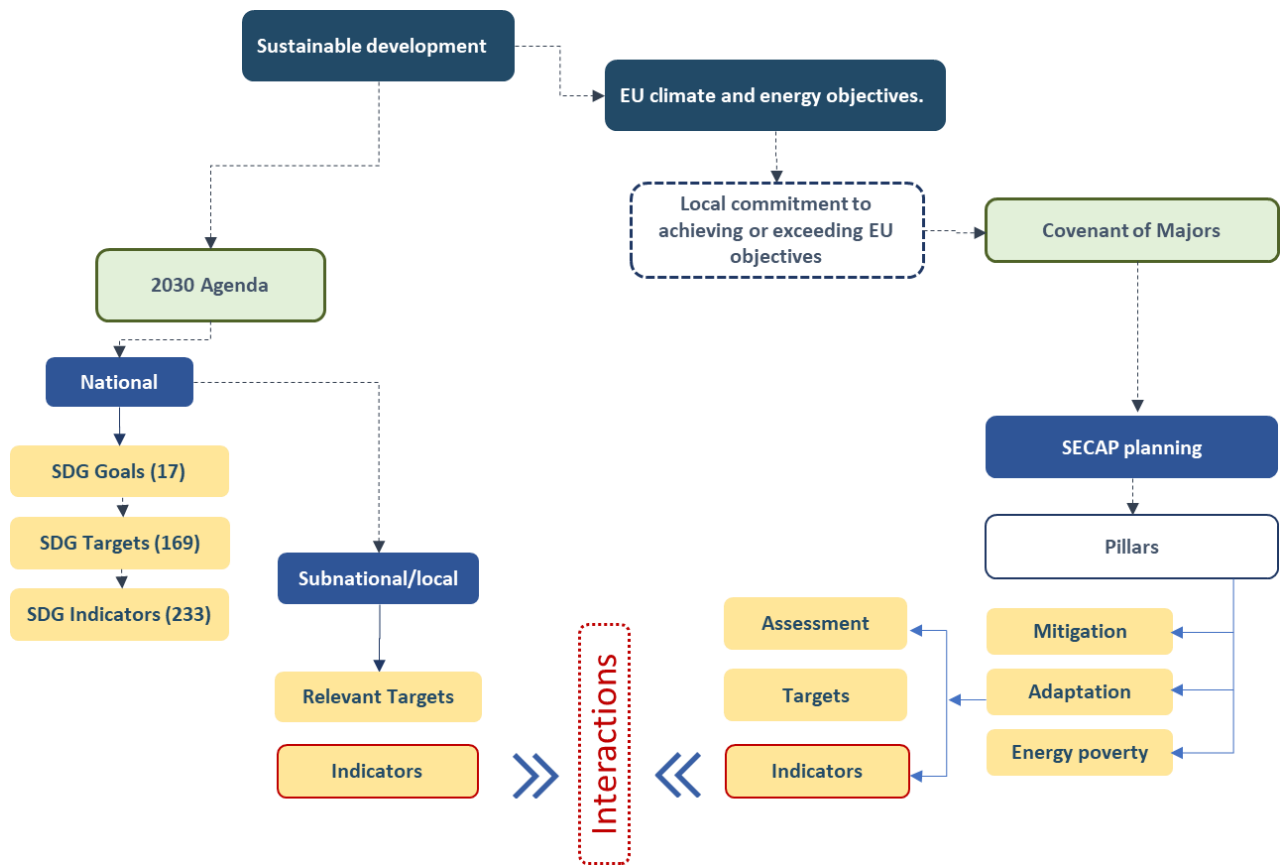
Sustainable development

EU climate and energy objectives.

Local commitment to achieving or exceeding EU objectives

Covenant of Majors

2030 Agenda

National

SDG Goals (17)

SDG Targets (169)

SDG Indicators (233)

Subnational/local

Relevant Targets

Indicators

Interactions

SECAP planning

Pillars

Assessment

Targets

Indicators

Mitigation

Adaptation

Energy poverty